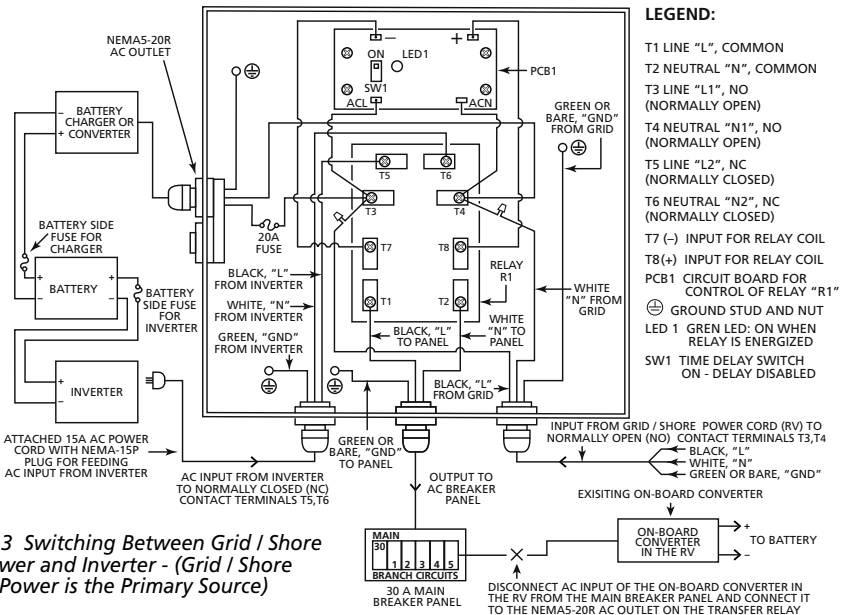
LEGEND:

T1 LINE "L", COMMON

T2 NEUTRAL "N", COMMON

T3 LINE "L1", NO (NORMALLY OPEN)

T4 NEUTRAL "N1", NO (NORMALLY OPEN)

T5 LINE "L2", NC (NORMALLY CLOSED)

T6 NEUTRAL "N2", NC (NORMALLY CLOSED)

T7 (–) INPUT FOR RELAY COIL

T8(+) INPUT FOR RELAY COIL

PCB1 CIRCUIT BOARD FOR CONTROL OF RELAY "R1"

GROUND STUD AND NUT

LED 1 GREN LED: ON WHEN RELAY IS ENERGIZED

SW1 TIME DELAY SWITCH ON - DELAY DISABLED

NEMA5-20R AC OUTLET

– +

ON LED1

SW1

ACL ACN

PCB1

GREEN OR BARE, "GND" FROM GRID

BATTERY CHARGER OR CONVERTER

– +

BATTERY SIDE FUSE FOR CHARGER

BATTERY

BATTERY SIDE FUSE FOR INVERTER

20A FUSE

T5 T6

T3 T4

T7 T8

RELAY R1

T1 T2

BLACK, "L" FROM INVERTER

WHITE, "N" FROM INVERTER

GREEN, "GND" FROM INVERTER

WHITE "N" FROM GRID

WHITE "N" TO PANEL

BLACK, "L" TO PANEL

BLACK, "L" FROM GRID

INVERTER

+ –

ATTACHED 15A AC POWER CORD WITH NEMA-15P PLUG FOR FEEDING AC INPUT FROM INVERTER

GREEN OR BARE, "GND" TO PANEL

AC INPUT FROM INVERTER TO NORMALLY CLOSED (NC) CONTACT TERMINALS T5,T6

OUTPUT TO AC BREAKER PANEL

INPUT FROM GRID / SHORE POWER CORD (RV) TO NORMALLY OPEN (NO) CONTACT TERMINALS T3,T4

BLACK, "L"
WHITE, "N"
GREEN OR BARE, "GND"

EXISITING ON-BOARD CONVERTER

ON-BOARD CONVERTER IN THE RV

+ –

TO BATTERY

MAIN

30

1 2 3 4 5

BRANCH CIRCUITS

30 A MAIN BREAKER PANEL

DISCONNECT AC INPUT OF THE ON-BOARD CONVERTER IN THE RV FROM THE MAIN BREAKER PANEL AND CONNECT IT TO THE NEMA5-20R AC OUTLET ON THE TRANSFER RELAY

3 Switching Between Grid / Shore wer and Inverter - (Grid / Shore Power is the Primary Source)